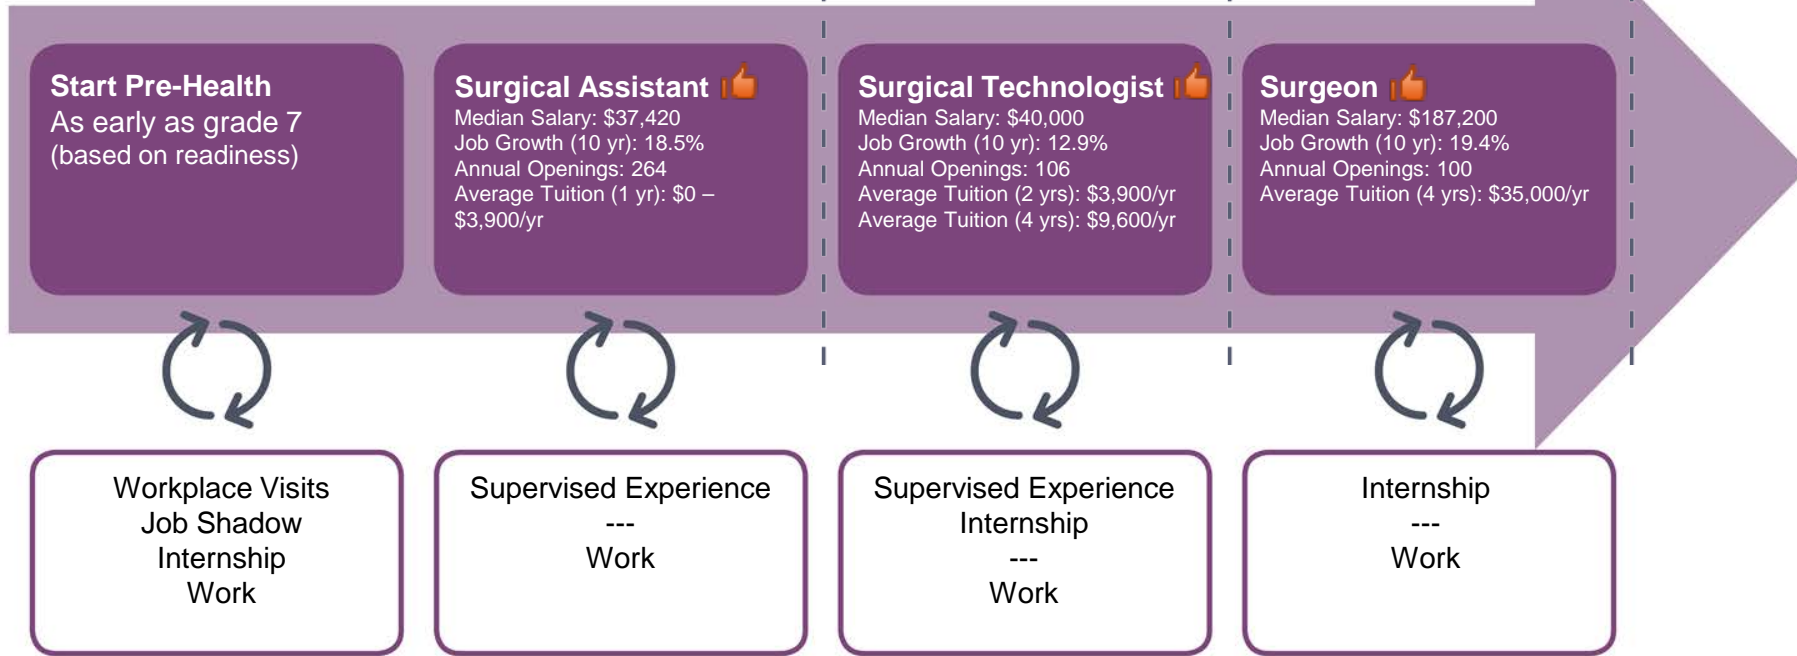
Start Pre-Health
As early as grade 7
(based on readiness)

Surgical Assistant
Median Salary: $37,420
Job Growth (10 yr): 18.5%
Annual Openings: 264
Average Tuition (1 yr): $0 – $3,900/yr

Surgical Technologist
Median Salary: $40,000
Job Growth (10 yr): 12.9%
Annual Openings: 106
Average Tuition (2 yrs): $3,900/yr
Average Tuition (4 yrs): $9,600/yr

Surgeon
Median Salary: $187,200
Job Growth (10 yr): 19.4%
Annual Openings: 100
Average Tuition (4 yrs): $35,000/yr

Workplace Visits
Job Shadow
Internship
Work

Supervised Experience
---
Work

Supervised Experience
Internship
---
Work

Internship
---
Work